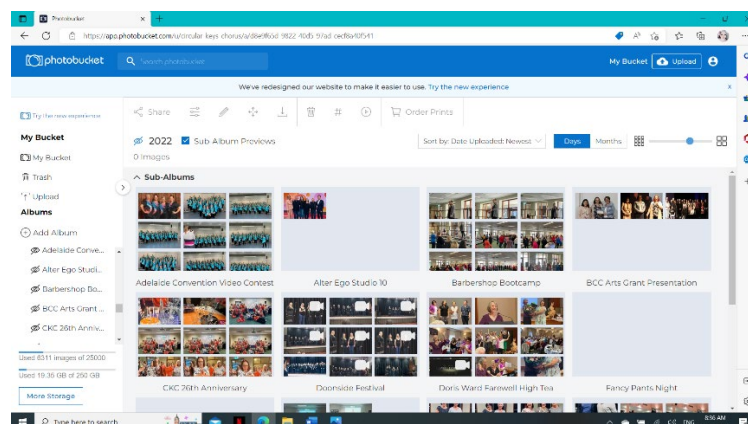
Photobucket ×

https://app.photobucket.com/u/circular-keys-chorus/a/d8e9f60d-9822-40d5-97ad-cecf8a40f541

photobucket

Search photobucket

My Bucket Upload

We've redesigned our website to make it easier to use. Try the new experience

Try the new experience

My Bucket

My Bucket

Trash

Upload

Albums

Add Album

Adelaide Conve...

Alter Ego Studi...

Barbershop Bo...

BCC Arts Grant ...

CKC 26th Anniv...

Used 6311 images of 25000

Used 19.36 GB of 250 GB

More Storage

Share

Order Prints

2022 Sub Album Previews

0 images

Sort by: Date Uploaded: Newest

Days Months

Sub-Albums

Adelaide Convention Video Contest

Alter Ego Studio 10

Barbershop Bootcamp

BCC Arts Grant Presentation

CKC 26th Anniversary

Doonside Festival

Doris Ward Farewell High Tea

Fancy Pants Night

Type here to search

8:16 AM

ENG